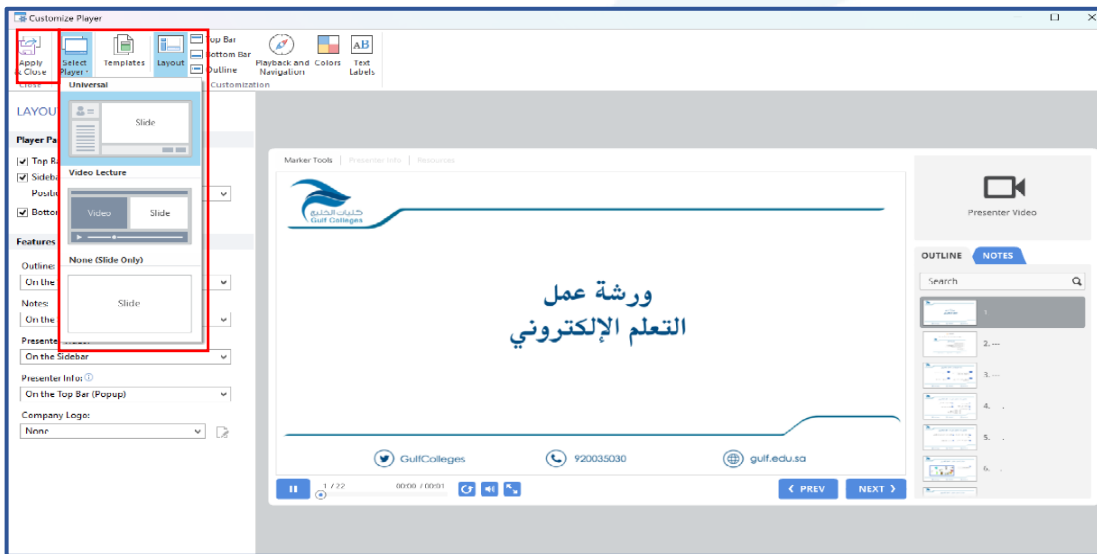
Customize Player

Apply & Close
Select Player
Templates
Layout
Top Bar
Bottom Bar
Outline
Playback and Navigation
Colors
Text Labels
Close
Customization

LAYOU

Player Pa
Top Ba
Sideba
Positi
Botto

Features
Outline:
On the
Notes:
On the
Presente
On the Sidebar
Presenter Info:
On the Top Bar (Popup)
Company Logo:
None

Universal
Slide
Video Lecture
Video
Slide
None (Slide Only)
Slide

Marker Tools | Presenter Info | Resources

كليات الخليج
Gulf Colleges

ورشة عمل
التعلم الإلكتروني

GulfColleges
920035030
gulf.edu.sa

1 / 22
00:00 / 00:01
PREV
NEXT

Presenter Video
OUTLINE
NOTES
Search
1.
2. ...
3. ...
4. .
5. .
6. .